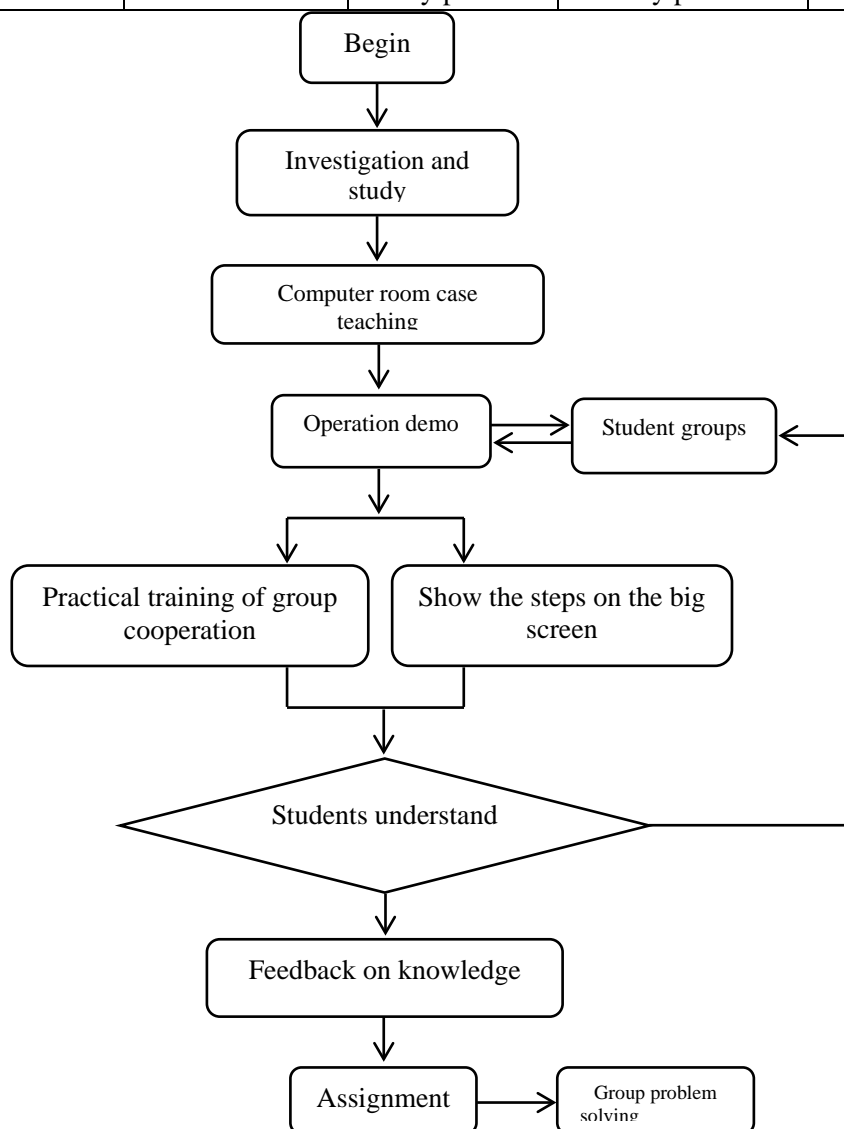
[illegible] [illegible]

Begin

Investigation and study

Computer room case teaching

Operation demo

Student groups

Practical training of group cooperation

Show the steps on the big screen

Students understand

Feedback on knowledge

Assignment

Group problem solving